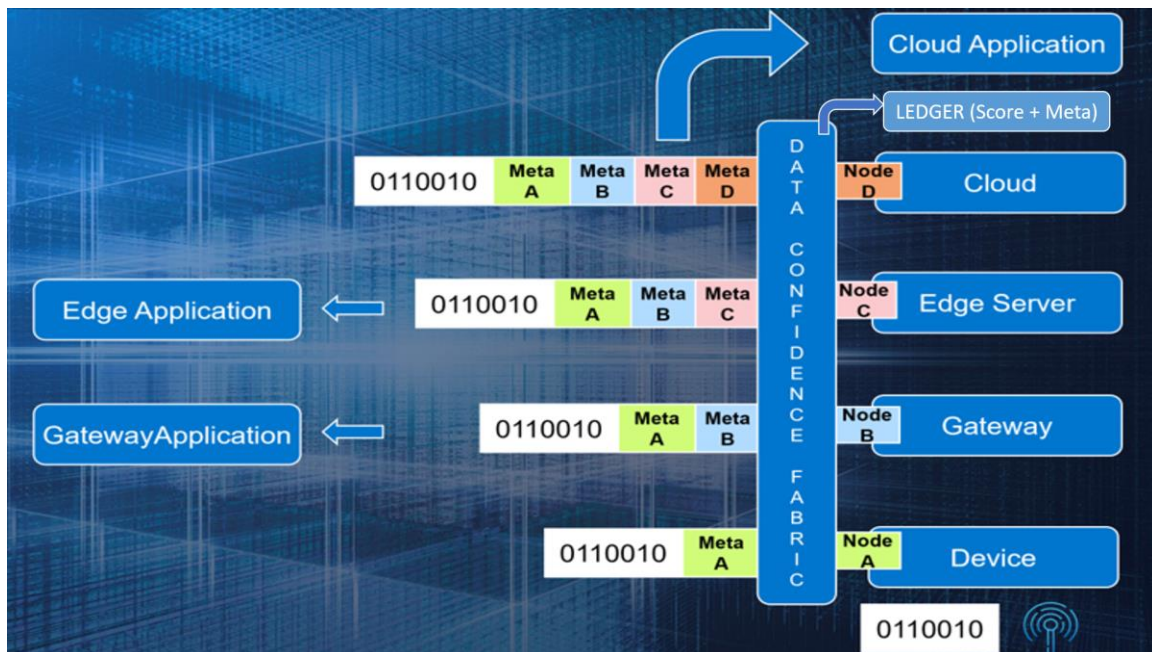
Cloud Application

LEDGER (Score + Meta)

0110010 | Meta A | Meta B | Meta C | Meta D

DATA CONFIDENCE FABRIC

Node D | Cloud

Edge Application

0110010 | Meta A | Meta B | Meta C

Node C | Edge Server

GatewayApplication

0110010 | Meta A | Meta B

Node B | Gateway

0110010 | Meta A

Node A | Device

0110010